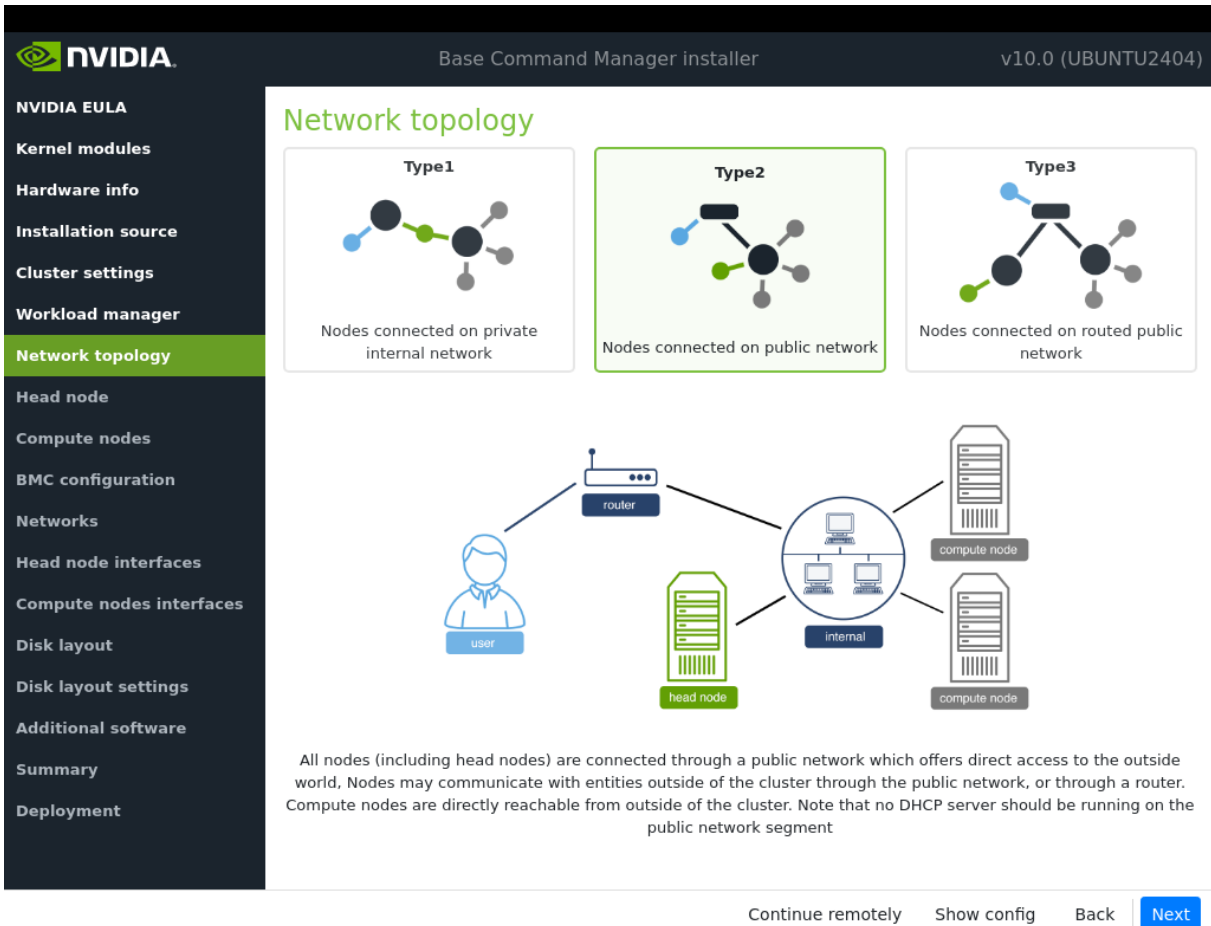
NVIDIA.

Base Command Manager installer

v10.0 (UBUNTU2404)

NVIDIA EULA
Kernel modules
Hardware info
Installation source
Cluster settings
Workload manager
Network topology
Head node
Compute nodes
BMC configuration
Networks
Head node interfaces
Compute nodes interfaces
Disk layout
Disk layout settings
Additional software
Summary
Deployment

Network topology

Type1
Nodes connected on private internal network

Type2
Nodes connected on public network

Type3
Nodes connected on routed public network

router
user
internal
head node
compute node
compute node

All nodes (including head nodes) are connected through a public network which offers direct access to the outside world, Nodes may communicate with entities outside of the cluster through the public network, or through a router. Compute nodes are directly reachable from outside of the cluster. Note that no DHCP server should be running on the public network segment

Continue remotely   Show config   Back   Next